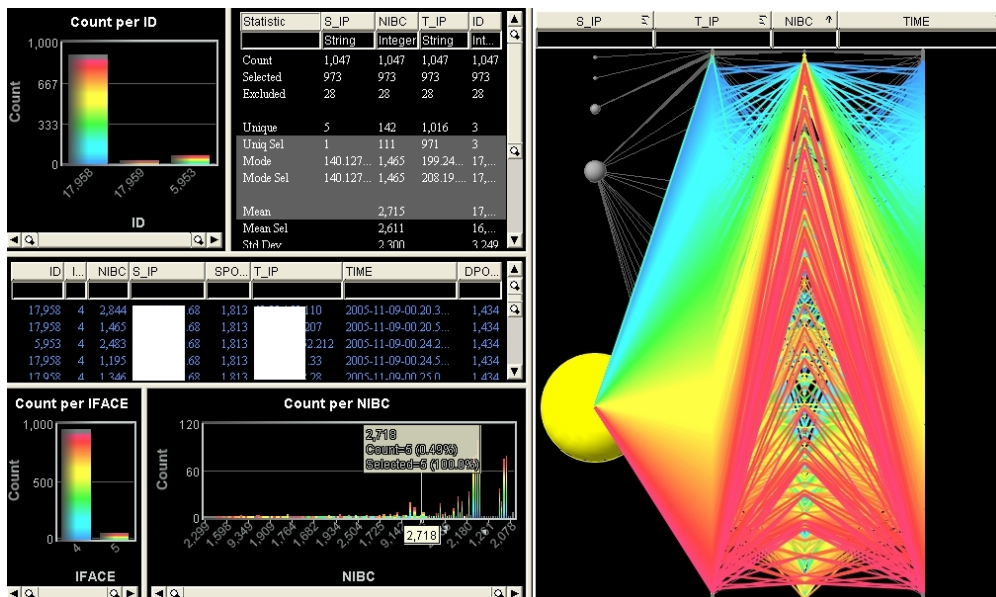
Count per ID

1,000
667
333
0
Count
17,958
17,959
5,953
ID

| Statistic | S_IP | NIBC | T_IP | ID |
|---|---|---|---|---|
| | String | Integer | String | Int... |
| Count | 1,047 | 1,047 | 1,047 | 1,047 |
| Selected | 973 | 973 | 973 | 973 |
| Excluded | 28 | 28 | 28 | 28 |
| | | | | |
| Unique | 5 | 142 | 1,016 | 3 |
| Uniq Sel | 1 | 111 | 971 | 3 |
| Mode | 140.127... | 1,465 | 199.24... | 17,... |
| Mode Sel | 140.127... | 1,465 | 208.19... | 17,... |
| | | | | |
| Mean | | 2,715 | | 17,... |
| Mean Sel | | 2,611 | | 16,... |
| Std Dev | | 2,300 | | 3,249 |

| ID | I... | NIBC | S_IP | SPO... | T_IP | TIME | DPO... |
|---|---|---|---|---|---|---|---|
| 17,958 | 4 | 2,844 | .68 | 1,813 | .110 | 2005-11-09-00.20.3... | 1,434 |
| 17,958 | 4 | 1,465 | .68 | 1,813 | .207 | 2005-11-09-00.20.5... | 1,434 |
| 5,953 | 4 | 2,483 | .68 | 1,813 | .212 | 2005-11-09-00.24.2... | 1,434 |
| 17,958 | 4 | 1,195 | .68 | 1,813 | .33 | 2005-11-09-00.24.5... | 1,434 |
| 17,958 | 4 | 1,346 | .68 | 1,813 | .28 | 2005-11-09-00.25.0... | 1,434 |

Count per IFACE

1,000
500
0
Count
4
5
IFACE

Count per NIBC

120
60
0
Count
2,718
Count=5 (0.49%)
Selected=5 (100.0%)
2,299
1,598
9,349
1,909
1,764
1,682
1,934
2,504
1,725
9,147
2,718
2,180
1,281
2,078
NIBC

S_IP
T_IP
NIBC
TIME